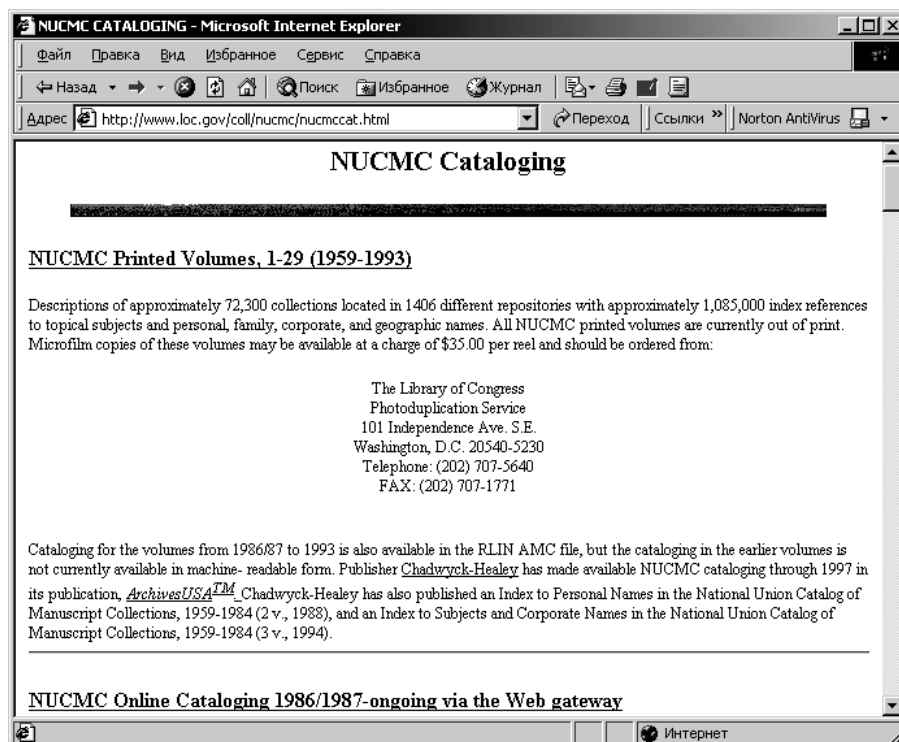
NUCMC CATALOGING - Microsoft Internet Explorer

Файл Правка Вид Избранное Сервис Справка

Назад Поиск Избранное Журнал

Адрес http://www.loc.gov/coll/nucmc/nucmccat.html Переход Ссылки » Norton AntiVirus

NUCMC Cataloging

NUCMC Printed Volumes, 1-29 (1959-1993)

Descriptions of approximately 72,300 collections located in 1406 different repositories with approximately 1,085,000 index references to topical subjects and personal, family, corporate, and geographic names. All NUCMC printed volumes are currently out of print. Microfilm copies of these volumes may be available at a charge of $35.00 per reel and should be ordered from:

The Library of Congress
Photoduplication Service
101 Independence Ave. S.E.
Washington, D.C. 20540-5230
Telephone: (202) 707-5640
FAX: (202) 707-1771

Cataloging for the volumes from 1986/87 to 1993 is also available in the RLIN AMC file, but the cataloging in the earlier volumes is not currently available in machine- readable form. Publisher Chadwyck-Healey has made available NUCMC cataloging through 1997 in its publication, ArchivesUSA$^{TM}$ Chadwyck-Healey has also published an Index to Personal Names in the National Union Catalog of Manuscript Collections, 1959-1984 (2 v., 1988), and an Index to Subjects and Corporate Names in the National Union Catalog of Manuscript Collections, 1959-1984 (3 v., 1994).

NUCMC Online Cataloging 1986/1987-ongoing via the Web gateway

Интернет